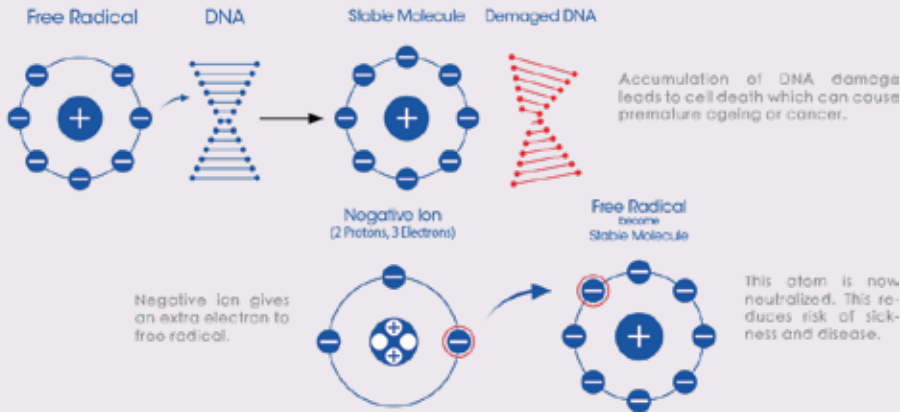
Free Radical

DNA

Stable Molecule

Demaged DNA

Accumulation of DNA damage leads to cell death which can cause premature ageing or cancer.

Negative Ion
(2 Protons, 3 Electrons)

Free Radical
become
Stable Molecule

Negative ion gives an extra electron to free radical.

This atom is now neutralized. This reduces risk of sickness and disease.